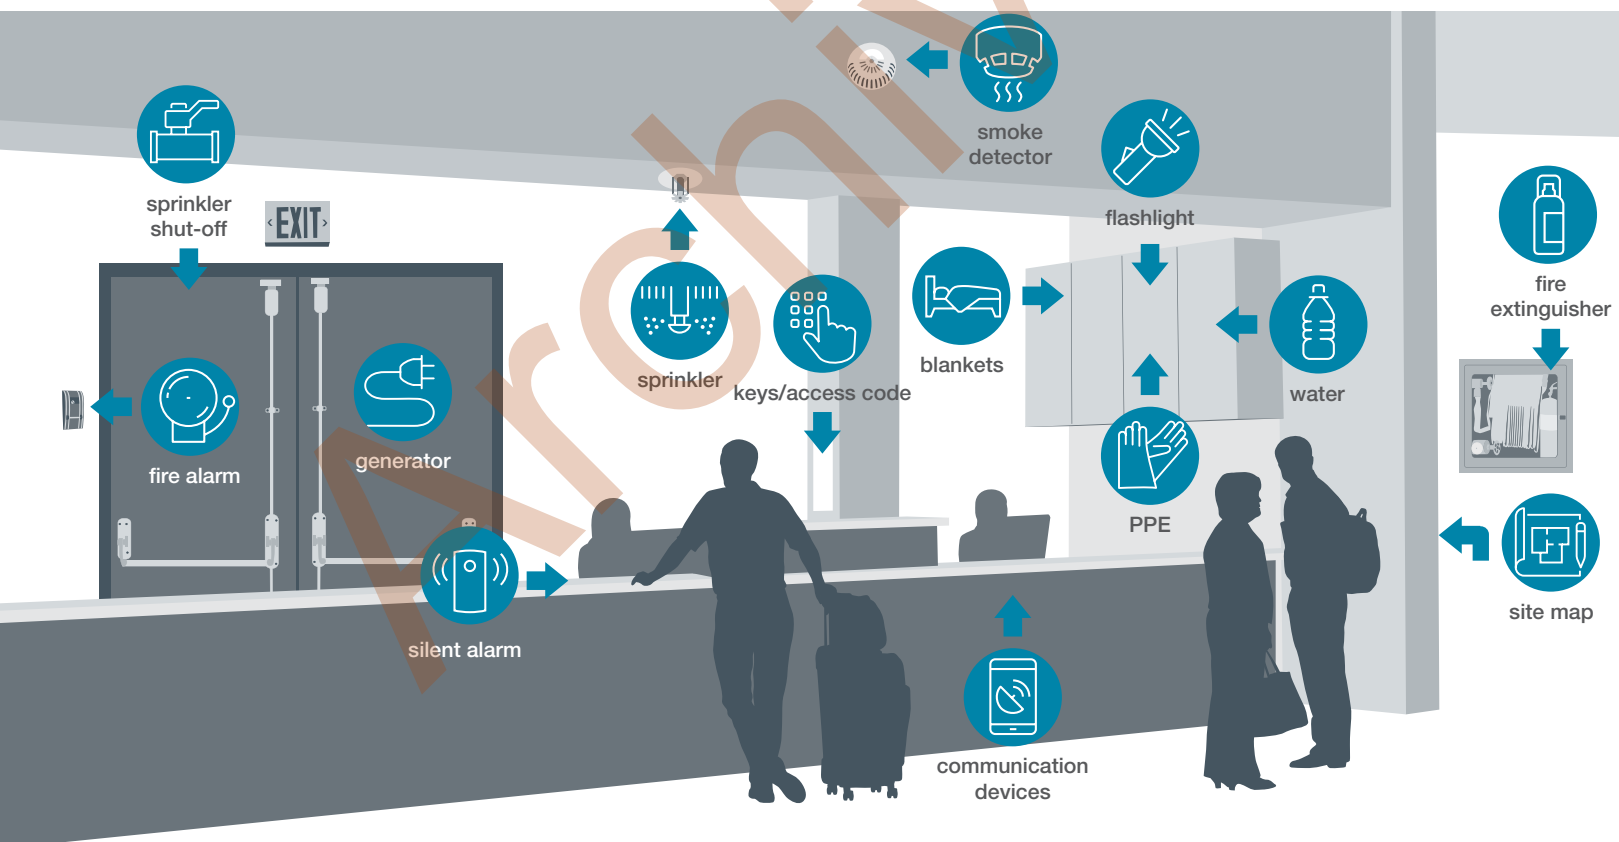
smoke detector

sprinkler shut-off

EXIT

flashlight

fire extinguisher

sprinkler

keys/access code

blankets

water

fire alarm

generator

PPE

silent alarm

site map

communication devices

Archived